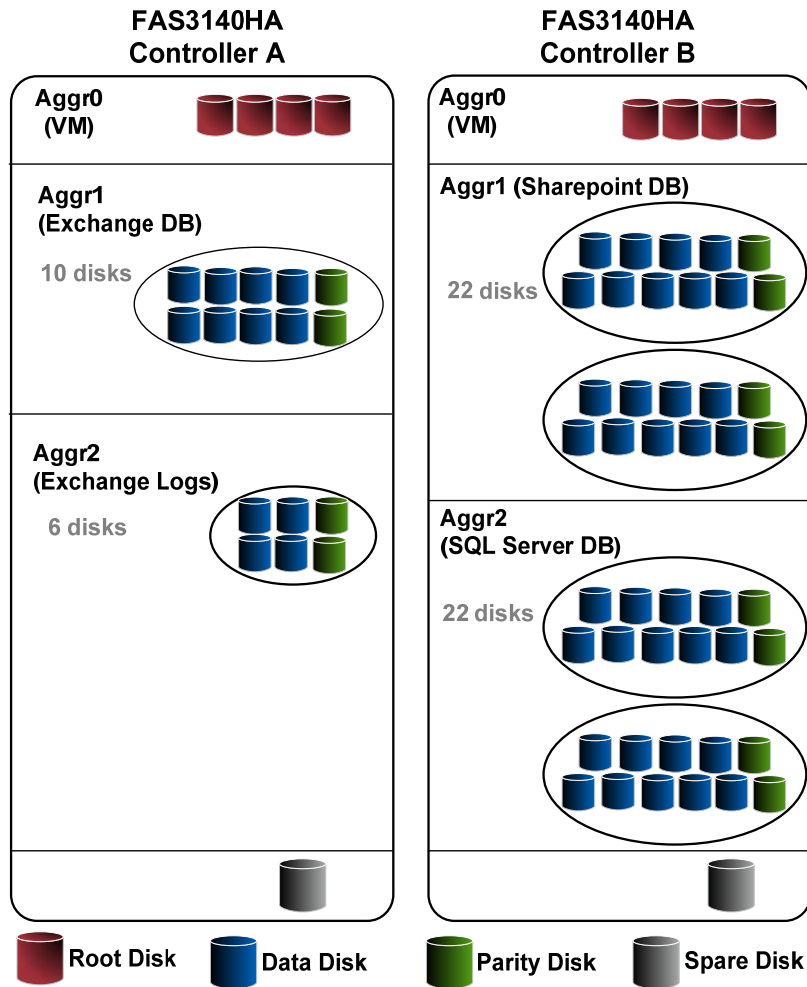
FAS3140HA
Controller A

Aggr0
(VM)

Aggr1
(Exchange DB)

10 disks

Aggr2
(Exchange Logs)

6 disks

FAS3140HA
Controller B

Aggr0
(VM)

Aggr1 (Sharepoint DB)

22 disks

Aggr2
(SQL Server DB)

22 disks

Root Disk
Data Disk
Parity Disk
Spare Disk